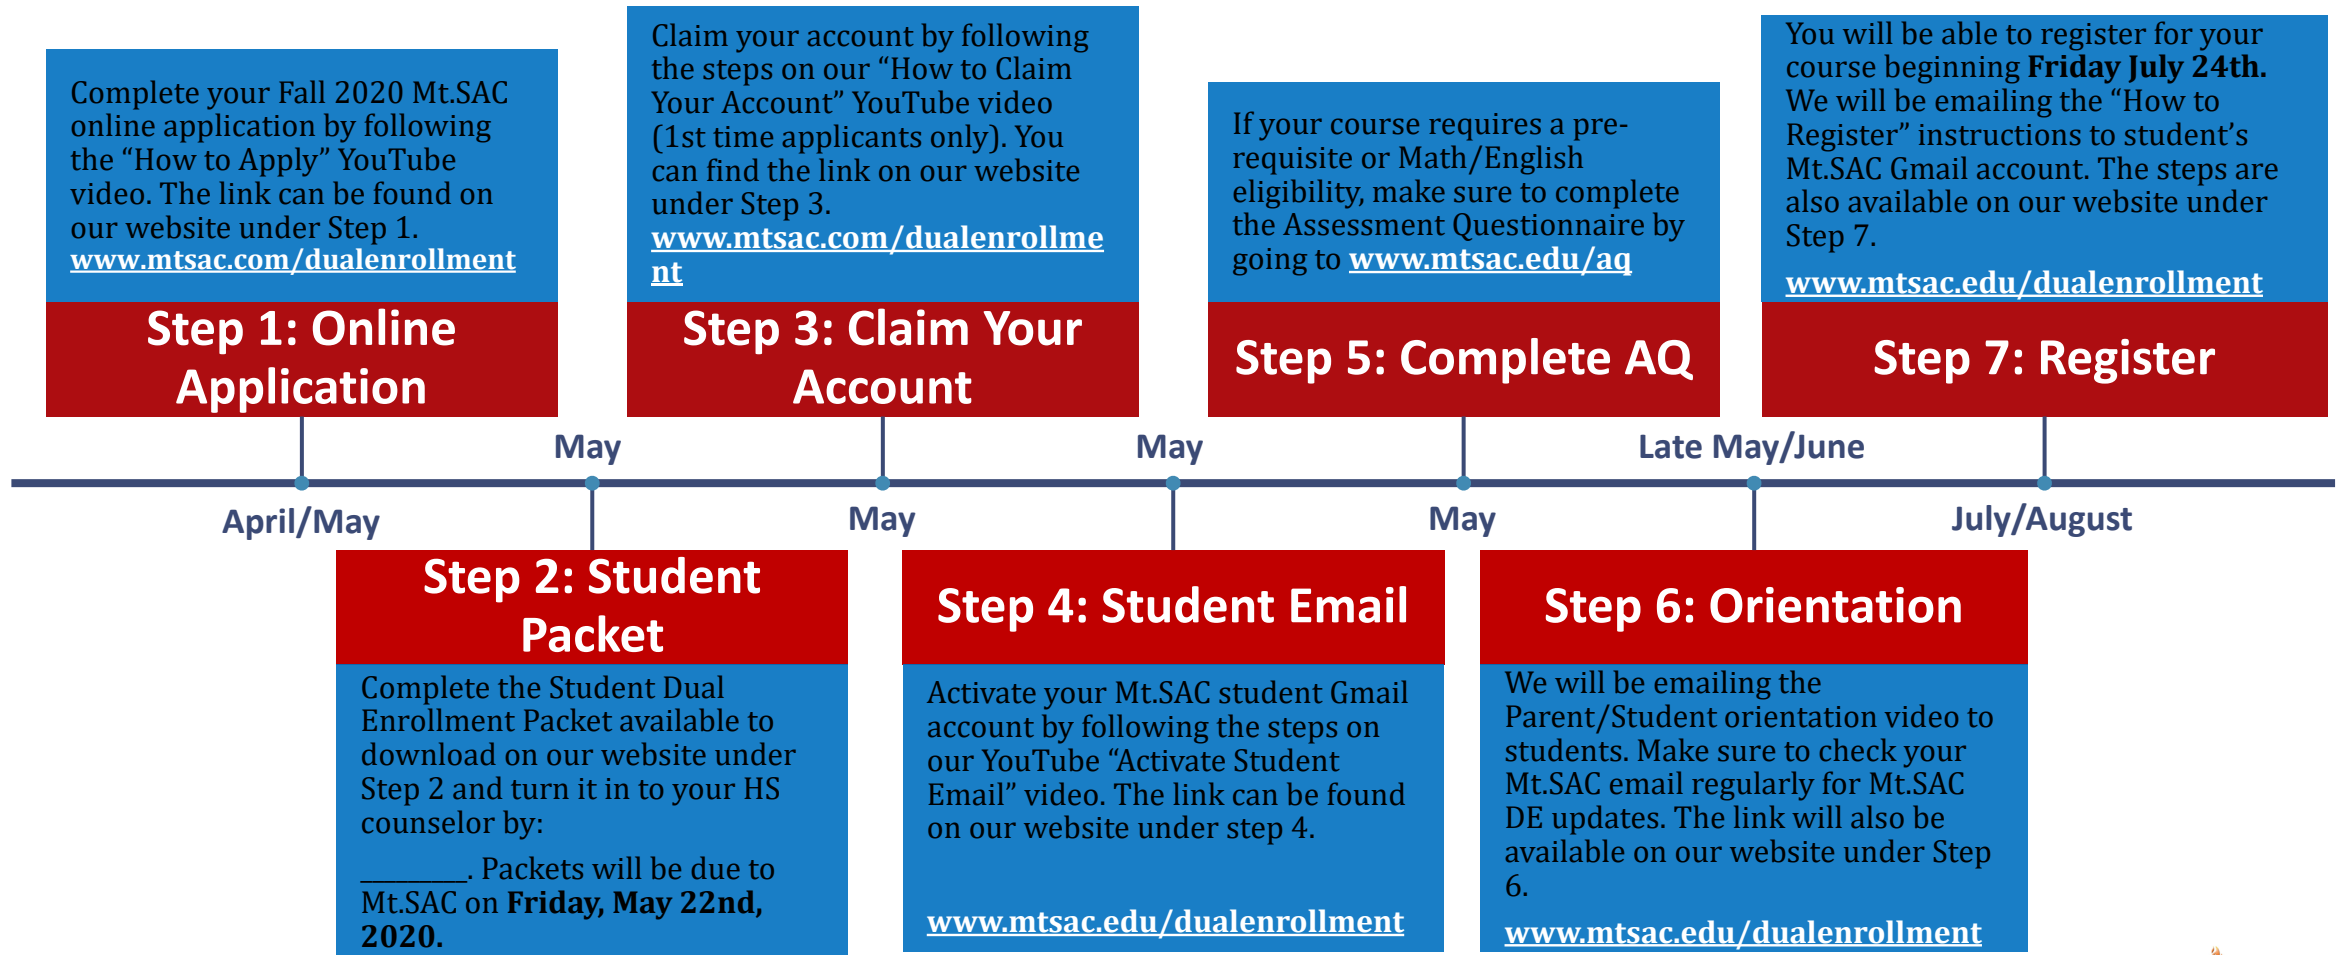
Complete your Fall 2020 Mt.SAC online application by following the “How to Apply” YouTube video. The link can be found on our website under Step 1. www.mtsac.com/dualenrollment

Step 1: Online Application

April/May

May

Step 2: Student Packet

Complete the Student Dual Enrollment Packet available to download on our website under Step 2 and turn it in to your HS counselor by:

_______. Packets will be due to Mt.SAC on **Friday, May 22nd, 2020.**

Claim your account by following the steps on our “How to Claim Your Account” YouTube video (1st time applicants only). You can find the link on our website under Step 3. www.mtsac.com/dualenrollment

Step 3: Claim Your Account

May

May

Step 4: Student Email

Activate your Mt.SAC student Gmail account by following the steps on our YouTube “Activate Student Email” video. The link can be found on our website under step 4.

www.mtsac.edu/dualenrollment

If your course requires a prerequisite or Math/English eligibility, make sure to complete the Assessment Questionnaire by going to www.mtsac.edu/aq

Step 5: Complete AQ

May

Late May/June

Step 6: Orientation

We will be emailing the Parent/Student orientation video to students. Make sure to check your Mt.SAC email regularly for Mt.SAC DE updates. The link will also be available on our website under Step 6.

www.mtsac.edu/dualenrollment

You will be able to register for your course beginning **Friday July 24th.** We will be emailing the “How to Register” instructions to student’s Mt.SAC Gmail account. The steps are also available on our website under Step 7.

www.mtsac.edu/dualenrollment

Step 7: Register

July/August